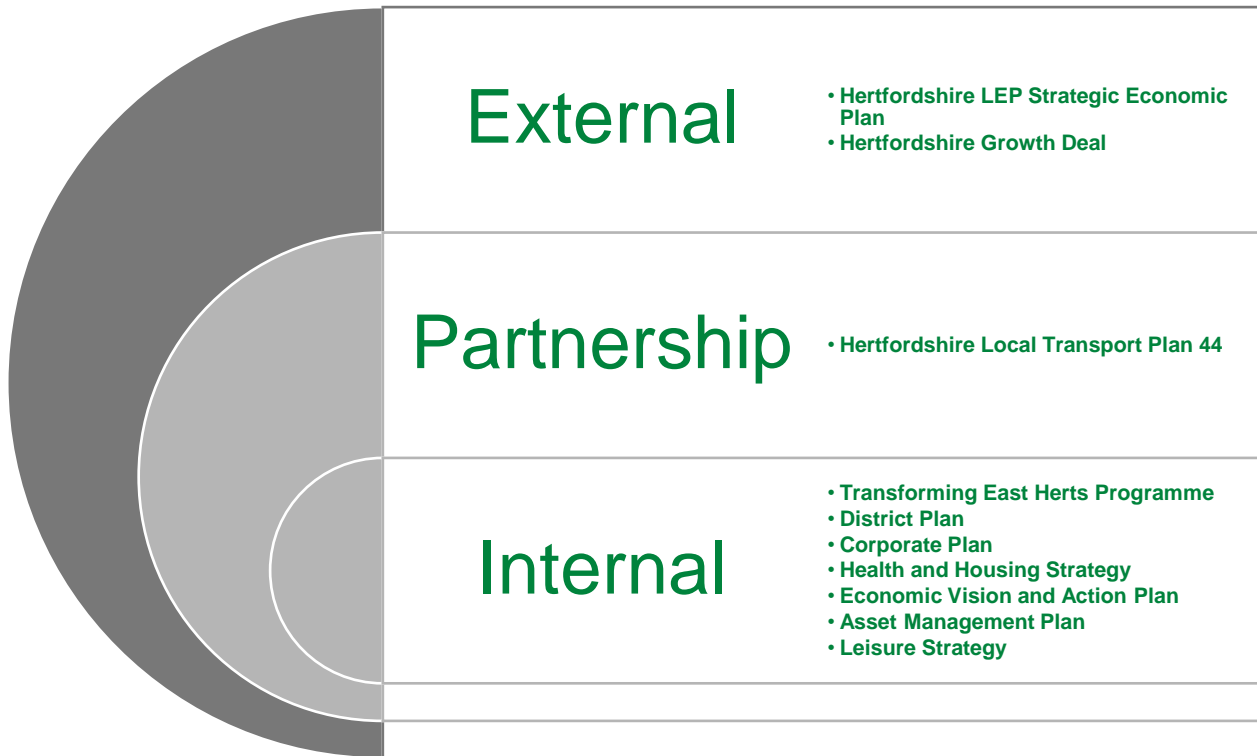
External

• Hertfordshire LEP Strategic Economic Plan
• Hertfordshire Growth Deal

Partnership

• Hertfordshire Local Transport Plan 44

Internal

• Transforming East Herts Programme
• District Plan
• Corporate Plan
• Health and Housing Strategy
• Economic Vision and Action Plan
• Asset Management Plan
• Leisure Strategy